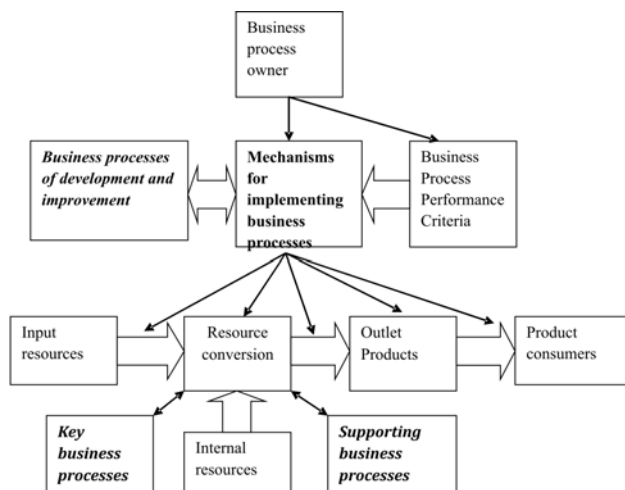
Business process owner

Business processes of development and improvement

Mechanisms for implementing business processes

Business Process Performance Criteria

Input resources

Resource conversion

Outlet Products

Product consumers

Key business processes

Internal resources

Supporting business processes